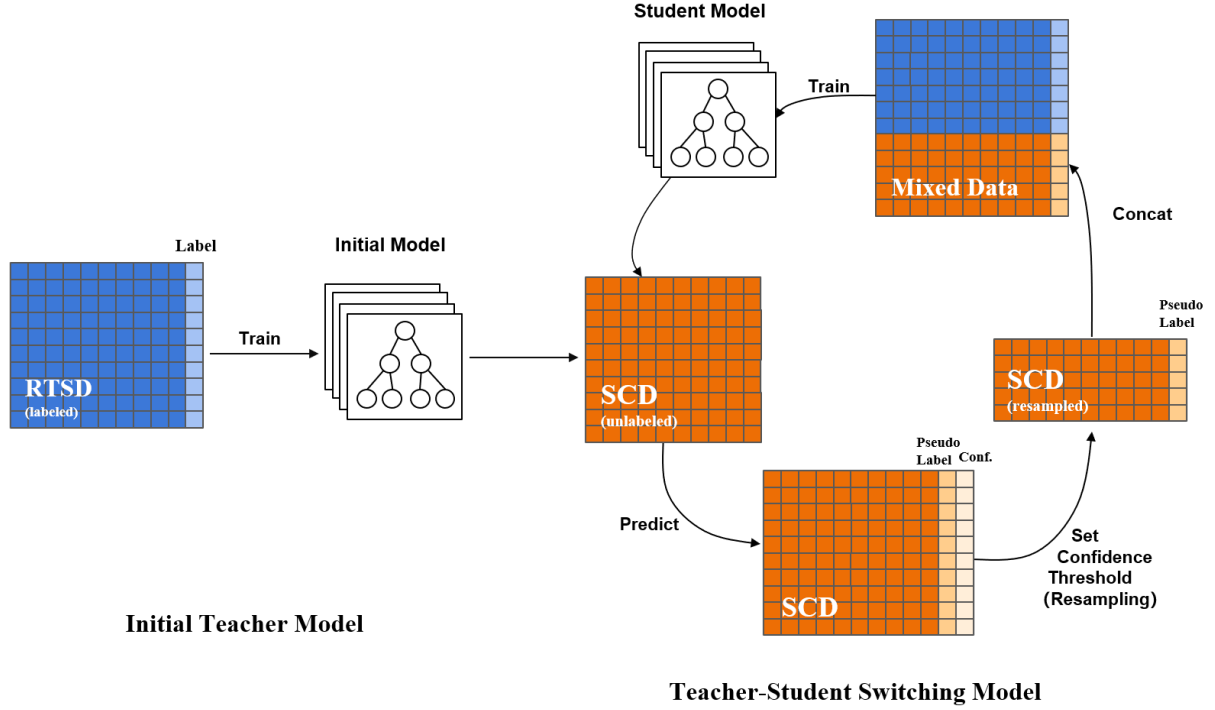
Student Model

Train

Mixed Data

Concat

Label

Initial Model

Train

RTSD
(labeled)

SCD
(unlabeled)

Pseudo Label

SCD
(resampled)

Pseudo Label Conf.

Predict

Set Confidence Threshold (Resampling)

SCD

Initial Teacher Model

Teacher-Student Switching Model